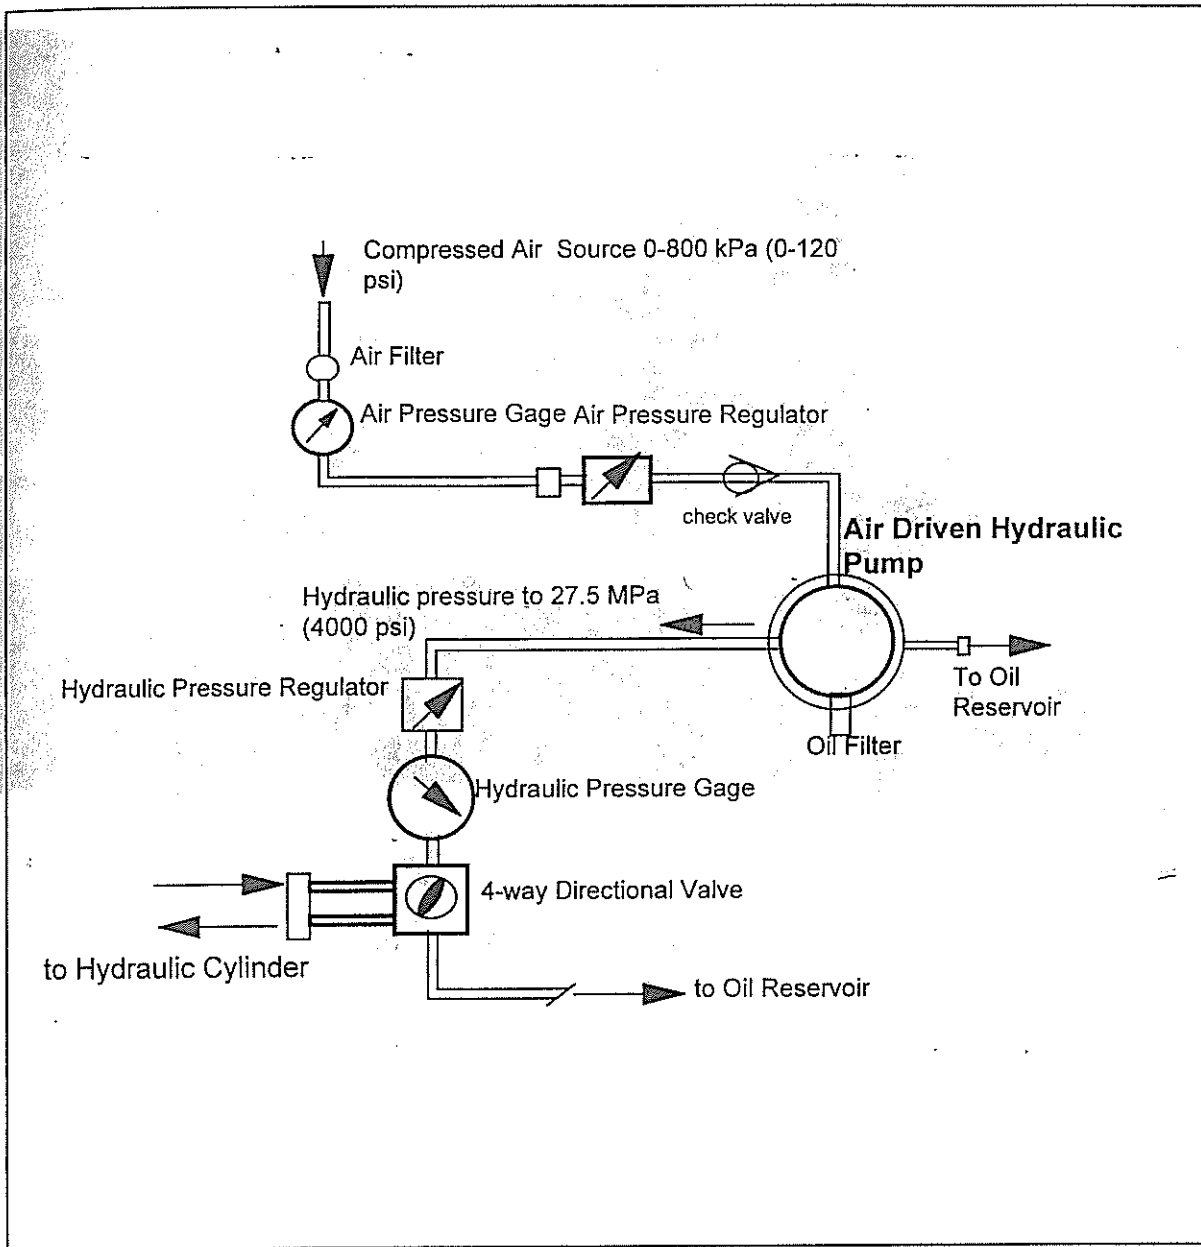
Compressed Air Source 0-800 kPa (0-120 psi)

Air Filter

Air Pressure Gage Air Pressure Regulator

check valve

Air Driven Hydraulic Pump

Hydraulic pressure to 27.5 MPa (4000 psi)

Hydraulic Pressure Regulator

To Oil Reservoir

Oil Filter

Hydraulic Pressure Gage

4-way Directional Valve

to Hydraulic Cylinder

to Oil Reservoir